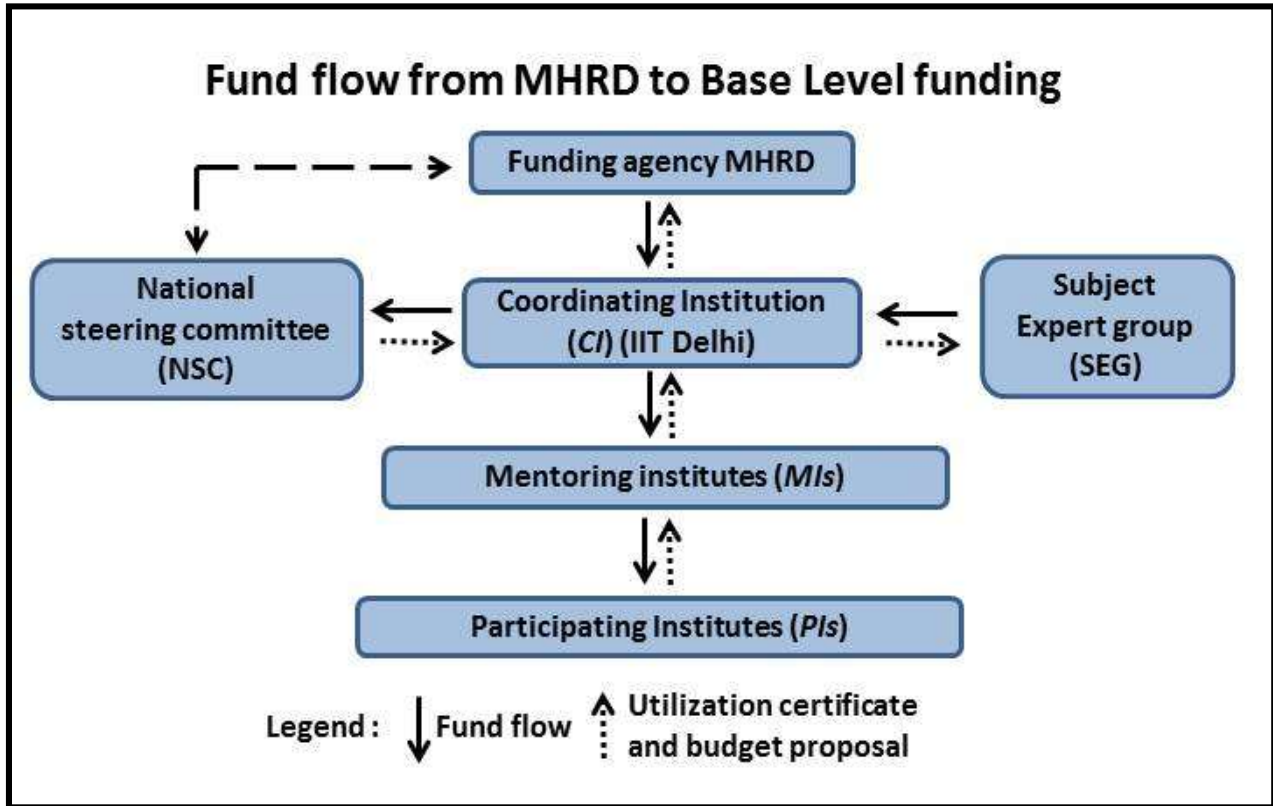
Fund flow from MHRD to Base Level funding

Funding agency MHRD

National steering committee (NSC)

Coordinating Institution (*CI*) (IIT Delhi)

Subject Expert group (SEG)

Mentoring institutes (*MIs*)

Participating Institutes (*PIs*)

Legend : Fund flow Utilization certificate and budget proposal